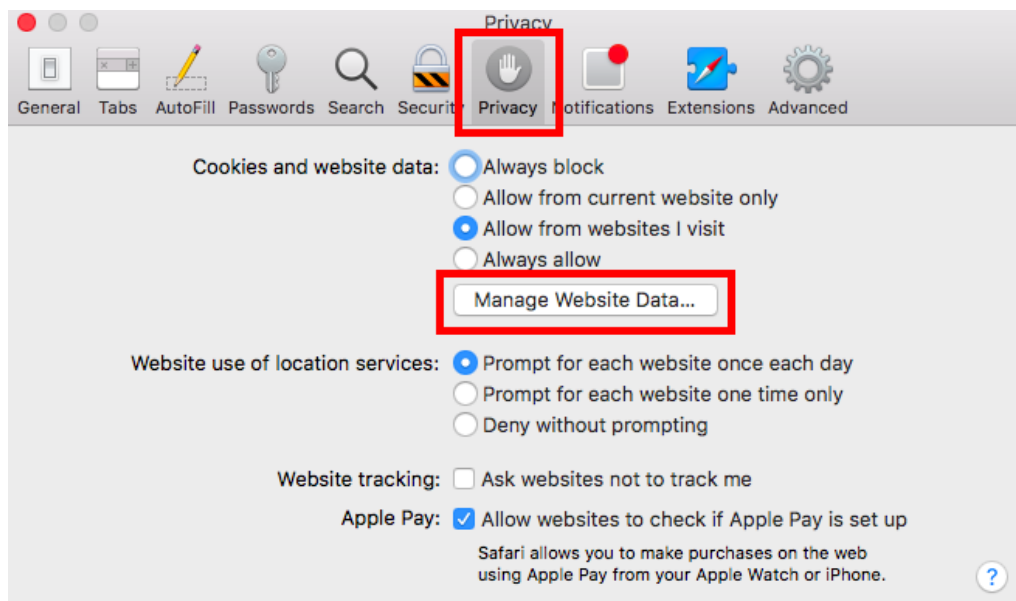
Privacy

General Tabs AutoFill Passwords Search Securit Privacy Notifications Extensions Advanced

Cookies and website data: Always block
Allow from current website only
Allow from websites I visit
Always allow
Manage Website Data...

Website use of location services: Prompt for each website once each day
Prompt for each website one time only
Deny without prompting

Website tracking: Ask websites not to track me

Apple Pay: Allow websites to check if Apple Pay is set up
Safari allows you to make purchases on the web using Apple Pay from your Apple Watch or iPhone.

?